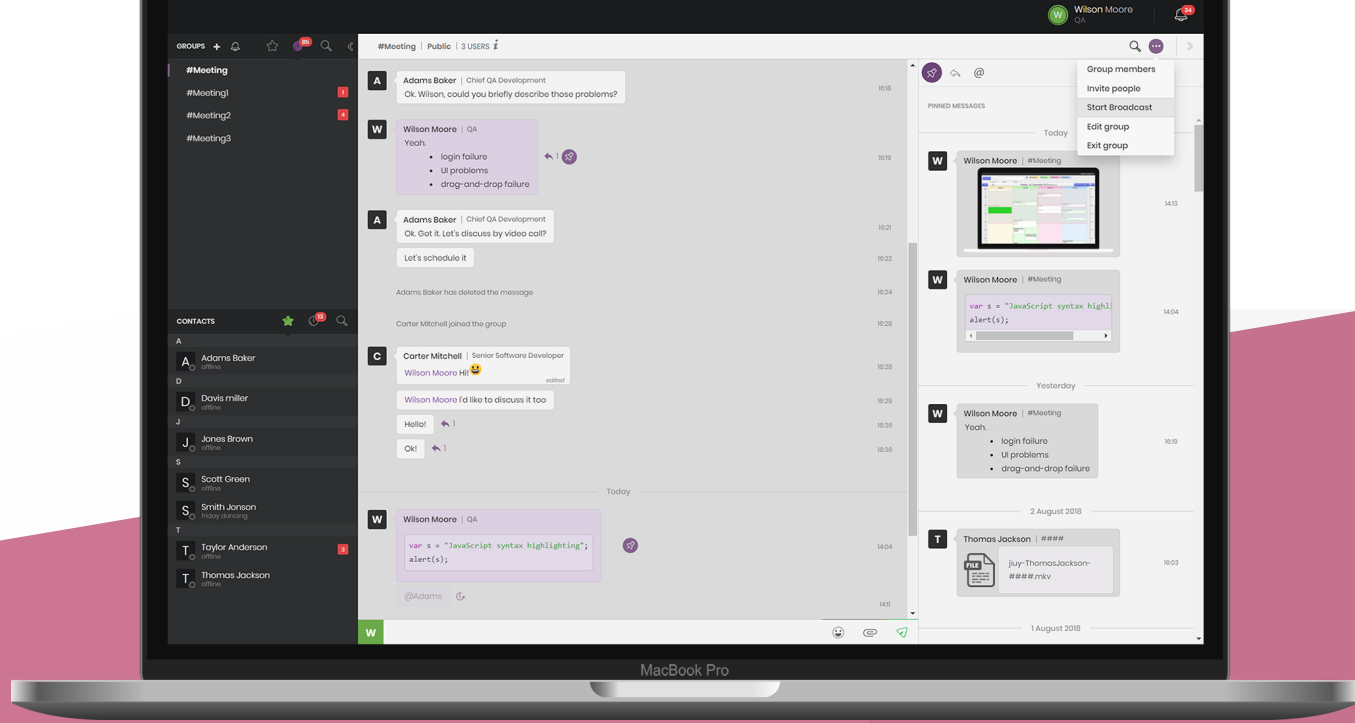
W Wilson Moore
QA

34

GROUPS + 85

#Meeting
#Meeting1 1
#Meeting2 4
#Meeting3

CONTACTS 13

A
A Adams Baker
offline
D
D Davis miller
offline
J
J Jones Brown
offline
S
S Scott Green
offline
S Smith Jonson
friday dancing
T
T Taylor Anderson 3
offline
T Thomas Jackson
offline

#Meeting | Public | 3 USERS

A Adams Baker | Chief QA Development
Ok. Wilson, could you briefly describe those problems? 16:18

W Wilson Moore | QA
Yeah.
- login failure
- UI problems
- drag-and-drop failure
1 16:19

A Adams Baker | Chief QA Development
Ok. Got it. Let's discuss by video call? 16:21

Let's schedule it 16:22

Adams Baker has deleted the message 16:24

Carter Mitchell joined the group 16:28

C Carter Mitchell | Senior Software Developer
Wilson Moore Hi! 😀
edited 16:28

Wilson Moore I'd like to discuss it too 16:29

Hello! 1 16:36

Ok! 1 16:36

Today

W Wilson Moore | QA
var s = "JavaScript syntax highlighting";
alert(s);
14:04

@Adams 14:11

W

@

PINNED MESSAGES

Group members
Invite people
Start Broadcast
Edit group
Exit group

Today

W Wilson Moore | #Meeting 14:13

W Wilson Moore | #Meeting
var s = "JavaScript syntax highl
alert(s);
14:04

Yesterday

W Wilson Moore | #Meeting
Yeah.
- login failure
- UI problems
- drag-and-drop failure
16:19

2 August 2018

T Thomas Jackson | ####
FILE jiuy-ThomasJackson-####.mkv 16:03

1 August 2018

MacBook Pro